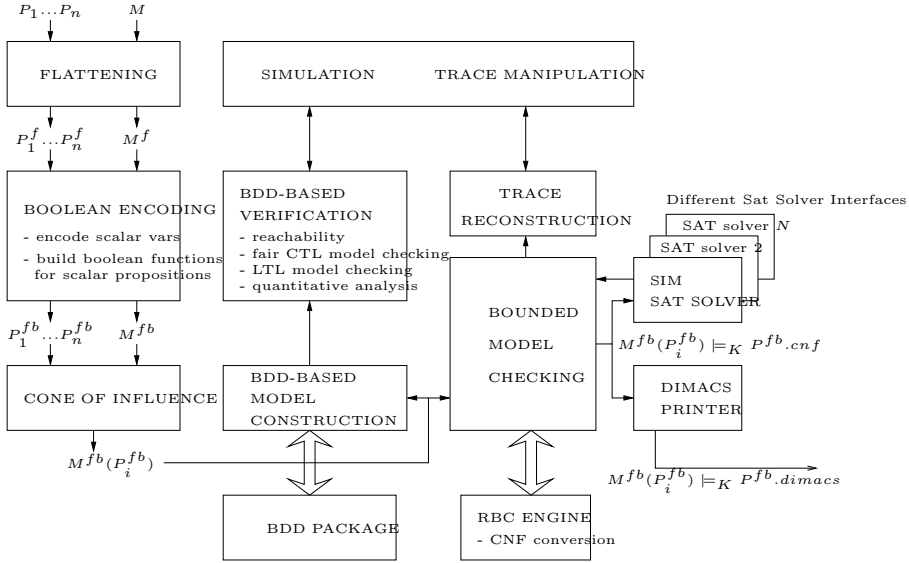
$P_1 \ldots P_n$ $M$

FLATTENING

$P_1^f \ldots P_n^f$ $M^f$

BOOLEAN ENCODING
- encode scalar vars
- build boolean functions for scalar propositions

$P_1^{fb} \ldots P_n^{fb}$ $M^{fb}$

CONE OF INFLUENCE

$M^{fb}(P_i^{fb})$

SIMULATION TRACE MANIPULATION

BDD-BASED VERIFICATION
- reachability
- fair CTL model checking
- LTL model checking
- quantitative analysis

BDD-BASED MODEL CONSTRUCTION

BDD PACKAGE

TRACE RECONSTRUCTION

BOUNDED MODEL CHECKING

RBC ENGINE
- CNF conversion

Different Sat Solver Interfaces

SAT solver N

SAT solver 2

SIM SAT SOLVER

$M^{fb}(P_i^{fb}) \models_K P^{fb}.cnf$

DIMACS PRINTER

$M^{fb}(P_i^{fb}) \models_K P^{fb}.dimacs$